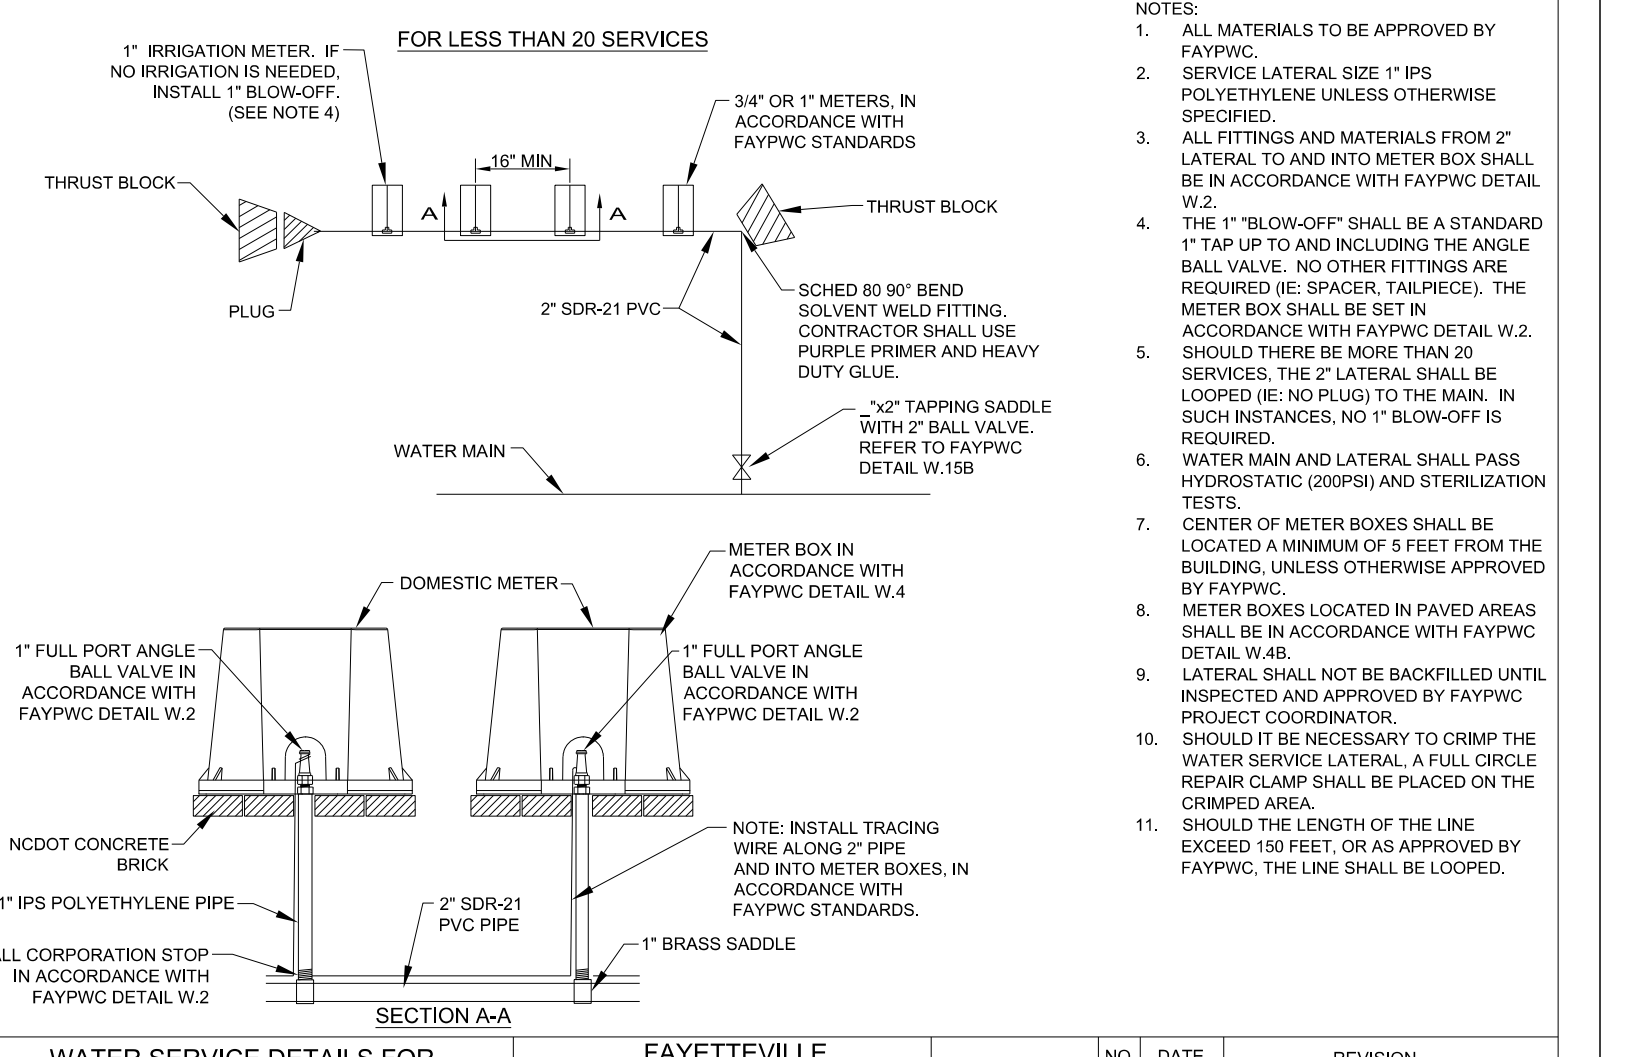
FOR LESS THAN 20 SERVICES

1" IRRIGATION METER. IF NO IRRIGATION IS NEEDED, INSTALL 1" BLOW-OFF. (SEE NOTE 4)

3/4" OR 1" METERS, IN ACCORDANCE WITH FAYPWC STANDARDS

16" MIN

THRUST BLOCK

A

A

THRUST BLOCK

PLUG

2" SDR-21 PVC

SCHED 80 90° BEND SOLVENT WELD FITTING. CONTRACTOR SHALL USE PURPLE PRIMER AND HEAVY DUTY GLUE.

_"x2" TAPPING SADDLE WITH 2" BALL VALVE. REFER TO FAYPWC DETAIL W.15B

WATER MAIN

METER BOX IN ACCORDANCE WITH FAYPWC DETAIL W.4

DOMESTIC METER

1" FULL PORT ANGLE BALL VALVE IN ACCORDANCE WITH FAYPWC DETAIL W.2

1" FULL PORT ANGLE BALL VALVE IN ACCORDANCE WITH FAYPWC DETAIL W.2

NCDOT CONCRETE BRICK

NOTE: INSTALL TRACING WIRE ALONG 2" PIPE AND INTO METER BOXES, IN ACCORDANCE WITH FAYPWC STANDARDS.

1" IPS POLYETHYLENE PIPE

2" SDR-21 PVC PIPE

1" BRASS SADDLE

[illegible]LL CORPORATION STOP IN ACCORDANCE WITH FAYPWC DETAIL W.2

SECTION A-A

NOTES:
1. ALL MATERIALS TO BE APPROVED BY FAYPWC.
2. SERVICE LATERAL SIZE 1" IPS POLYETHYLENE UNLESS OTHERWISE SPECIFIED.
3. ALL FITTINGS AND MATERIALS FROM 2" LATERAL TO AND INTO METER BOX SHALL BE IN ACCORDANCE WITH FAYPWC DETAIL W.2.
4. THE 1" "BLOW-OFF" SHALL BE A STANDARD 1" TAP UP TO AND INCLUDING THE ANGLE BALL VALVE. NO OTHER FITTINGS ARE REQUIRED (IE: SPACER, TAILPIECE). THE METER BOX SHALL BE SET IN ACCORDANCE WITH FAYPWC DETAIL W.2.
5. SHOULD THERE BE MORE THAN 20 SERVICES, THE 2" LATERAL SHALL BE LOOPED (IE: NO PLUG) TO THE MAIN. IN SUCH INSTANCES, NO 1" BLOW-OFF IS REQUIRED.
6. WATER MAIN AND LATERAL SHALL PASS HYDROSTATIC (200PSI) AND STERILIZATION TESTS.
7. CENTER OF METER BOXES SHALL BE LOCATED A MINIMUM OF 5 FEET FROM THE BUILDING, UNLESS OTHERWISE APPROVED BY FAYPWC.
8. METER BOXES LOCATED IN PAVED AREAS SHALL BE IN ACCORDANCE WITH FAYPWC DETAIL W.4B.
9. LATERAL SHALL NOT BE BACKFILLED UNTIL INSPECTED AND APPROVED BY FAYPWC PROJECT COORDINATOR.
10. SHOULD IT BE NECESSARY TO CRIMP THE WATER SERVICE LATERAL, A FULL CIRCLE REPAIR CLAMP SHALL BE PLACED ON THE CRIMPED AREA.
11. SHOULD THE LENGTH OF THE LINE EXCEED 150 FEET, OR AS APPROVED BY FAYPWC, THE LINE SHALL BE LOOPED.

WATER SERVICE DETAILS FOR

FAYETTEVILLE

NO.

DATE

REVISION